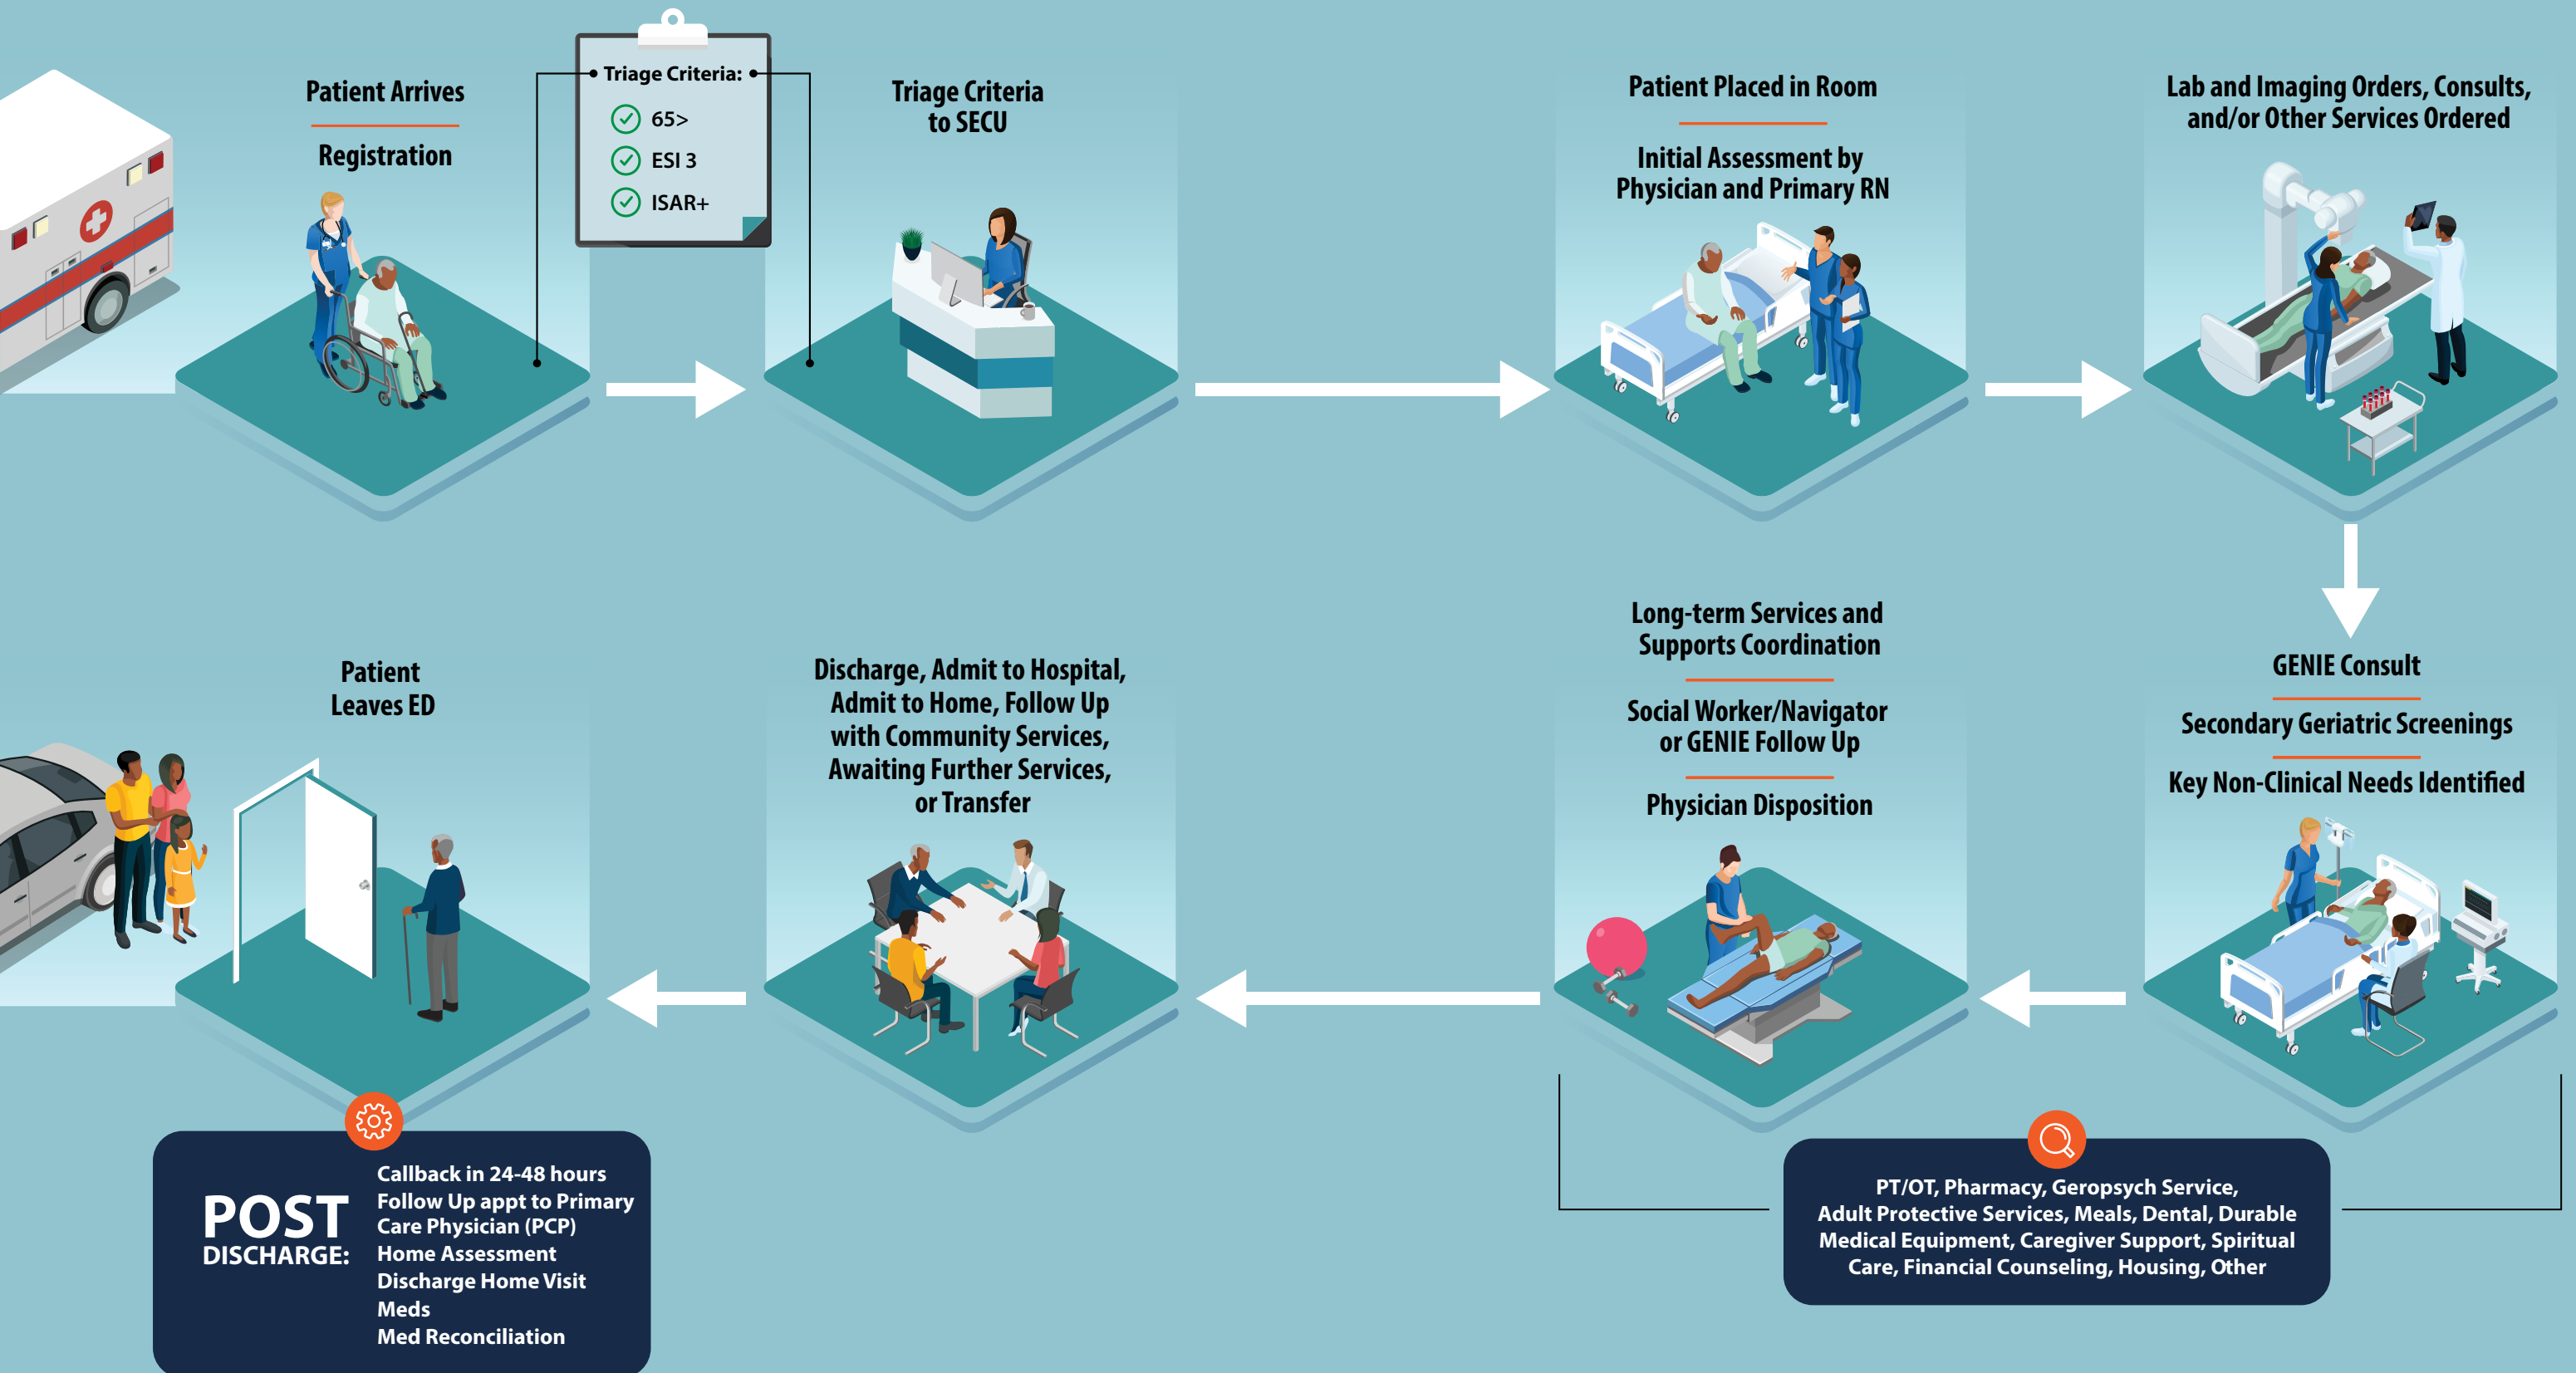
Patient Arrives

Registration

Triage Criteria:
65>
ESI 3
ISAR+

Triage Criteria to SECU

Patient Placed in Room

Initial Assessment by Physician and Primary RN

Lab and Imaging Orders, Consults, and/or Other Services Ordered

Patient Leaves ED

Discharge, Admit to Hospital, Admit to Home, Follow Up with Community Services, Awaiting Further Services, or Transfer

Long-term Services and Supports Coordination

Social Worker/Navigator or GENIE Follow Up

Physician Disposition

GENIE Consult

Secondary Geriatric Screenings

Key Non-Clinical Needs Identified

POST DISCHARGE:
Callback in 24-48 hours
Follow Up appt to Primary Care Physician (PCP)
Home Assessment
Discharge Home Visit
Meds
Med Reconciliation

PT/OT, Pharmacy, Geropsych Service, Adult Protective Services, Meals, Dental, Durable Medical Equipment, Caregiver Support, Spiritual Care, Financial Counseling, Housing, Other